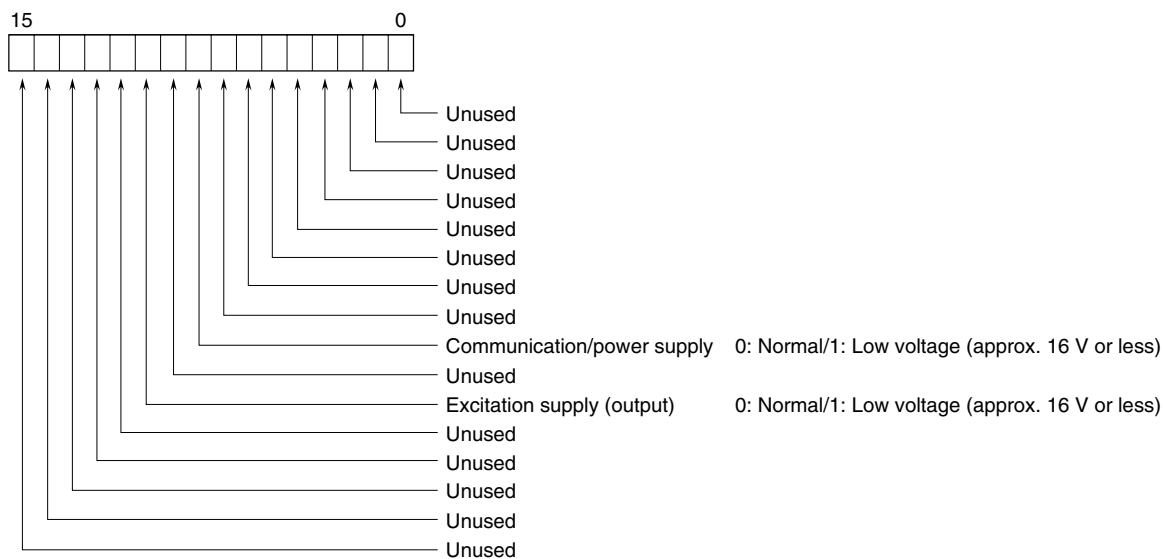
15 0

Unused
Unused
Unused
Unused
Unused
Unused
Unused
Unused
Communication/power supply 0: Normal/1: Low voltage (approx. 16 V or less)
Unused
Excitation supply (output) 0: Normal/1: Low voltage (approx. 16 V or less)
Unused
Unused
Unused
Unused
Unused